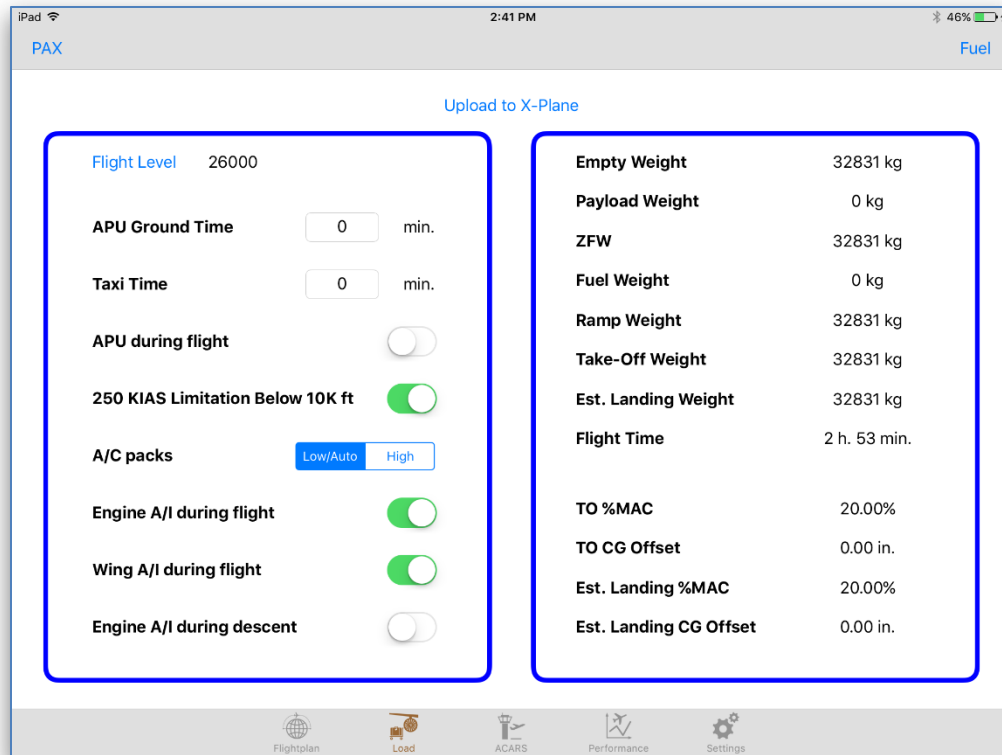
iPad 2:41 PM 46%

PAX Fuel

Upload to X-Plane

Flight Level 26000

APU Ground Time 0 min.

Taxi Time 0 min.

APU during flight

250 KIAS Limitation Below 10K ft

A/C packs Low/Auto High

Engine A/I during flight

Wing A/I during flight

Engine A/I during descent

| | |
|---|---|
| Empty Weight | 32831 kg |
| Payload Weight | 0 kg |
| ZFW | 32831 kg |
| Fuel Weight | 0 kg |
| Ramp Weight | 32831 kg |
| Take-Off Weight | 32831 kg |
| Est. Landing Weight | 32831 kg |
| Flight Time | 2 h. 53 min. |
| TO %MAC | 20.00% |
| TO CG Offset | 0.00 in. |
| Est. Landing %MAC | 20.00% |
| Est. Landing CG Offset | 0.00 in. |

Flightplan Load ACARS Performance Settings